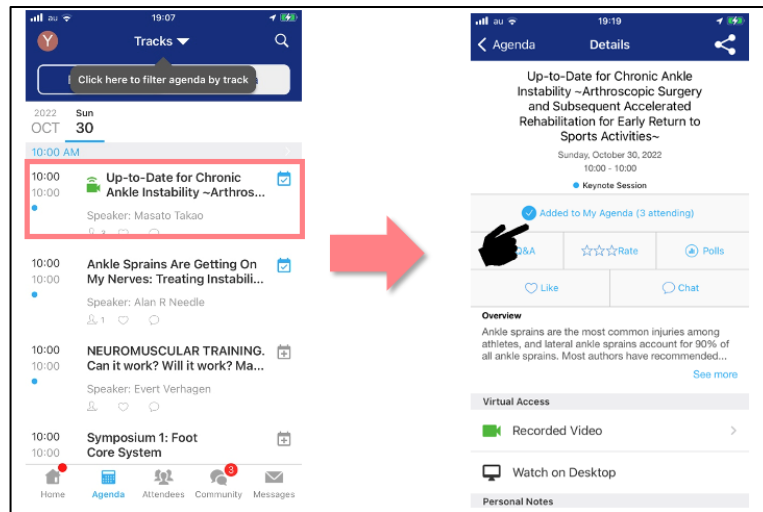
au 19:07

Y Tracks

Click here to filter agenda by track

2022 OCT Sun 30

10:00 AM

10:00 10:00 Up-to-Date for Chronic Ankle Instability ~Arthros...
Speaker: Masato Takao
3

10:00 10:00 Ankle Sprains Are Getting On My Nerves: Treating Instabili...
Speaker: Alan R Needle
1

10:00 10:00 NEUROMUSCULAR TRAINING. Can it work? Will it work? Ma...
Speaker: Evert Verhagen

10:00 10:00 Symposium 1: Foot Core System

Home Agenda Attendees Community 3 Messages

au 19:19

Agenda Details

Up-to-Date for Chronic Ankle Instability ~Arthroscopic Surgery and Subsequent Accelerated Rehabilitation for Early Return to Sports Activities~

Sunday, October 30, 2022
10:00 - 10:00

Keynote Session

Added to My Agenda (3 attending)

Q&A Rate Polls

Like Chat

Overview
Ankle sprains are the most common injuries among athletes, and lateral ankle sprains account for 90% of all ankle sprains. Most authors have recommended...
See more

Virtual Access

Recorded Video

Watch on Desktop

Personal Notes